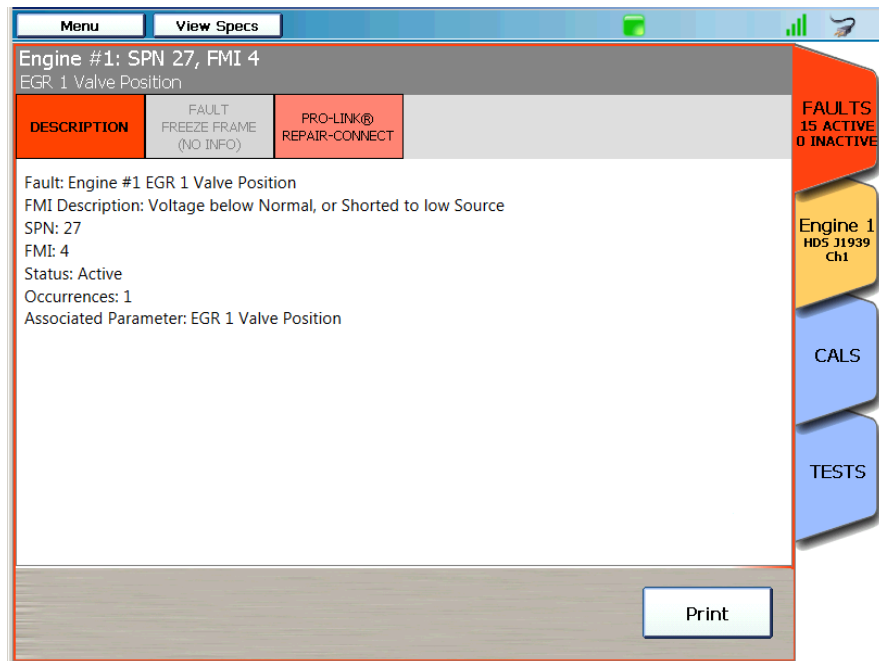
Menu
View Specs

Engine #1: SPN 27, FMI 4
EGR 1 Valve Position

DESCRIPTION
FAULT FREEZE FRAME (NO INFO)
PRO-LINK® REPAIR-CONNECT

Fault: Engine #1 EGR 1 Valve Position
FMI Description: Voltage below Normal, or Shorted to low Source
SPN: 27
FMI: 4
Status: Active
Occurrences: 1
Associated Parameter: EGR 1 Valve Position

Print

FAULTS
15 ACTIVE
0 INACTIVE

Engine 1
HDS J1939
Ch1

CALS

TESTS